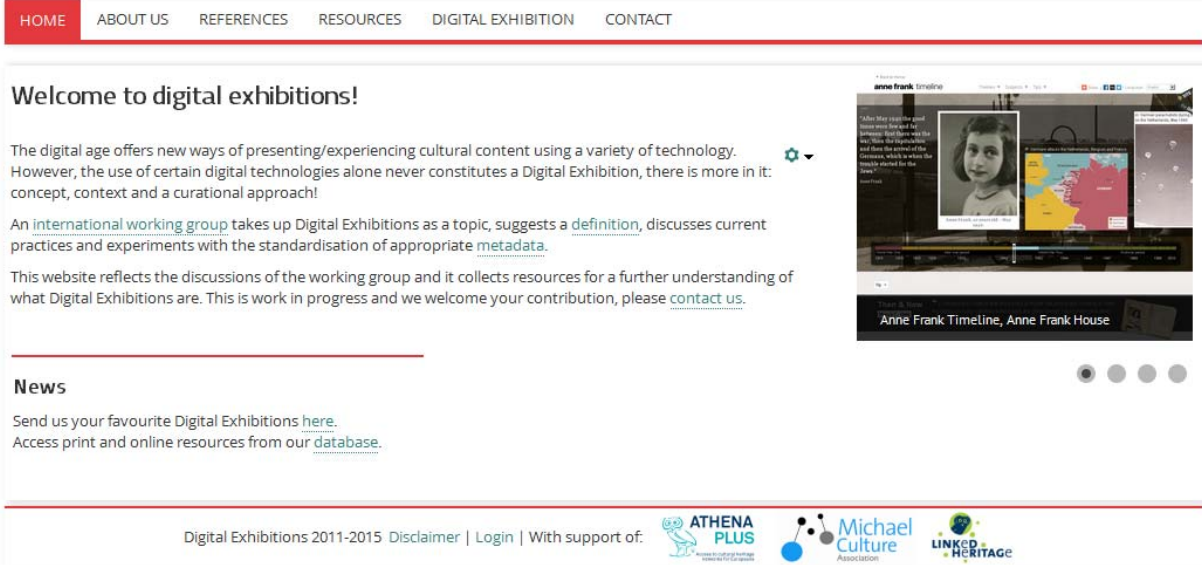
HOME ABOUT US REFERENCES RESOURCES DIGITAL EXHIBITION CONTACT

Welcome to digital exhibitions!

The digital age offers new ways of presenting/experiencing cultural content using a variety of technology. However, the use of certain digital technologies alone never constitutes a Digital Exhibition, there is more in it: concept, context and a curational approach!

An international working group takes up Digital Exhibitions as a topic, suggests a definition, discusses current practices and experiments with the standardisation of appropriate metadata.

This website reflects the discussions of the working group and it collects resources for a further understanding of what Digital Exhibitions are. This is work in progress and we welcome your contribution, please contact us.

anne frank timeline

Anne Frank Timeline, Anne Frank House

News

Send us your favourite Digital Exhibitions here.
Access print and online resources from our database.

Digital Exhibitions 2011-2015 Disclaimer | Login | With support of: ATHENA PLUS Michael Culture Association LINKED HERITAGE